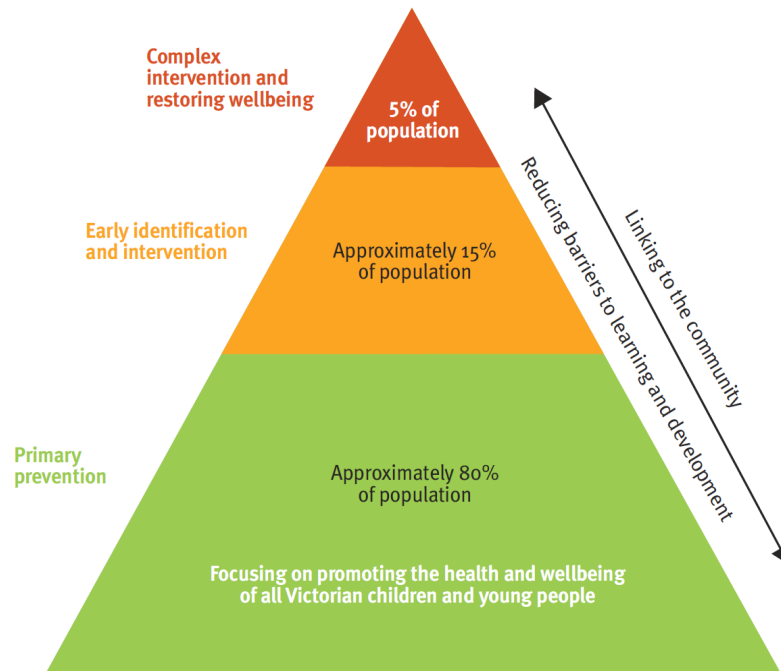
Complex intervention and restoring wellbeing

5% of population

Early identification and intervention

Approximately 15% of population

Primary prevention

Approximately 80% of population

Focusing on promoting the health and wellbeing of all Victorian children and young people

Reducing barriers to learning and development

Linking to the community